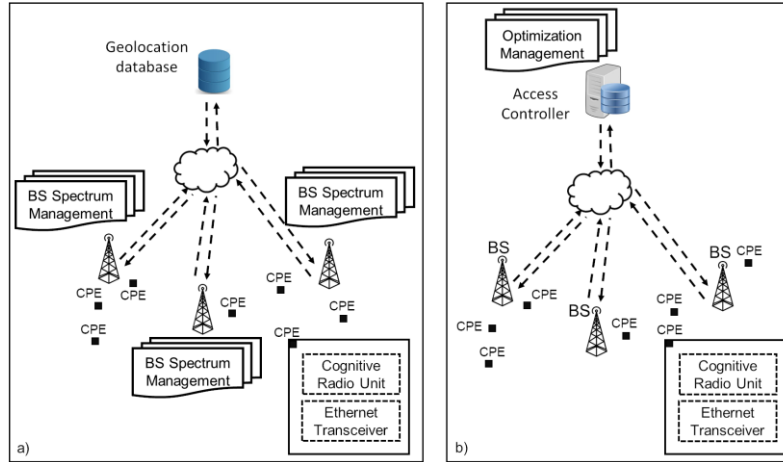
Geolocation database

BS Spectrum Management

BS Spectrum Management

CPE

CPE

CPE

CPE

CPE

CPE

CPE

BS Spectrum Management

Cognitive Radio Unit

Ethernet Transceiver

a)

Optimization Management

Access Controller

BS

BS

BS

CPE

CPE

CPE

CPE

CPE

CPE

CPE

Cognitive Radio Unit

Ethernet Transceiver

b)